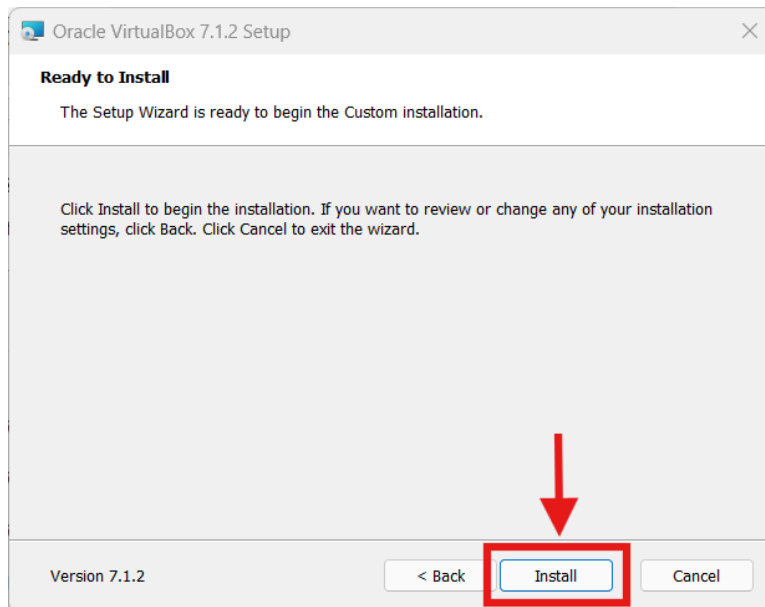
Oracle VirtualBox 7.1.2 Setup

Ready to Install

The Setup Wizard is ready to begin the Custom installation.

Click Install to begin the installation. If you want to review or change any of your installation settings, click Back. Click Cancel to exit the wizard.

Version 7.1.2

< Back

Install

Cancel